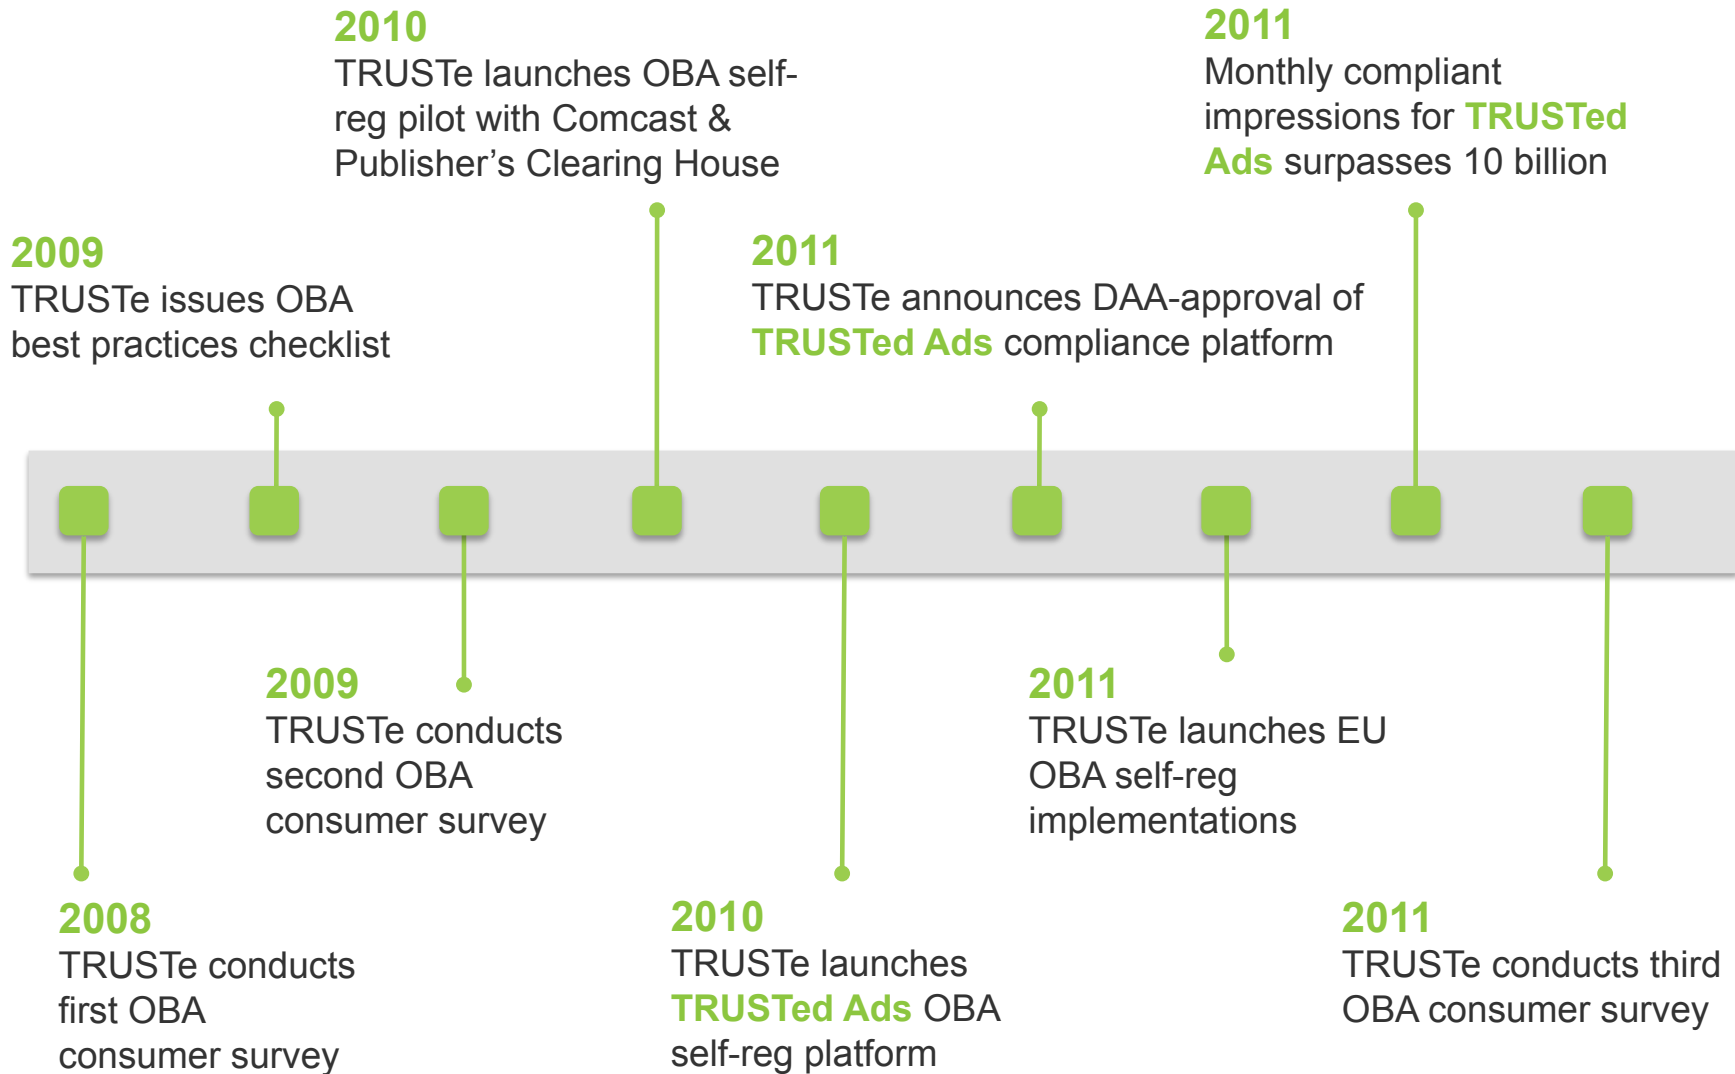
2010
TRUSTe launches OBA self-reg pilot with Comcast & Publisher’s Clearing House

2011
Monthly compliant impressions for TRUSTed Ads surpasses 10 billion

2009
TRUSTe issues OBA best practices checklist

2011
TRUSTe announces DAA-approval of TRUSTed Ads compliance platform

2009
TRUSTe conducts second OBA consumer survey

2011
TRUSTe launches EU OBA self-reg implementations

2008
TRUSTe conducts first OBA consumer survey

2010
TRUSTe launches TRUSTed Ads OBA self-reg platform

2011
TRUSTe conducts third OBA consumer survey